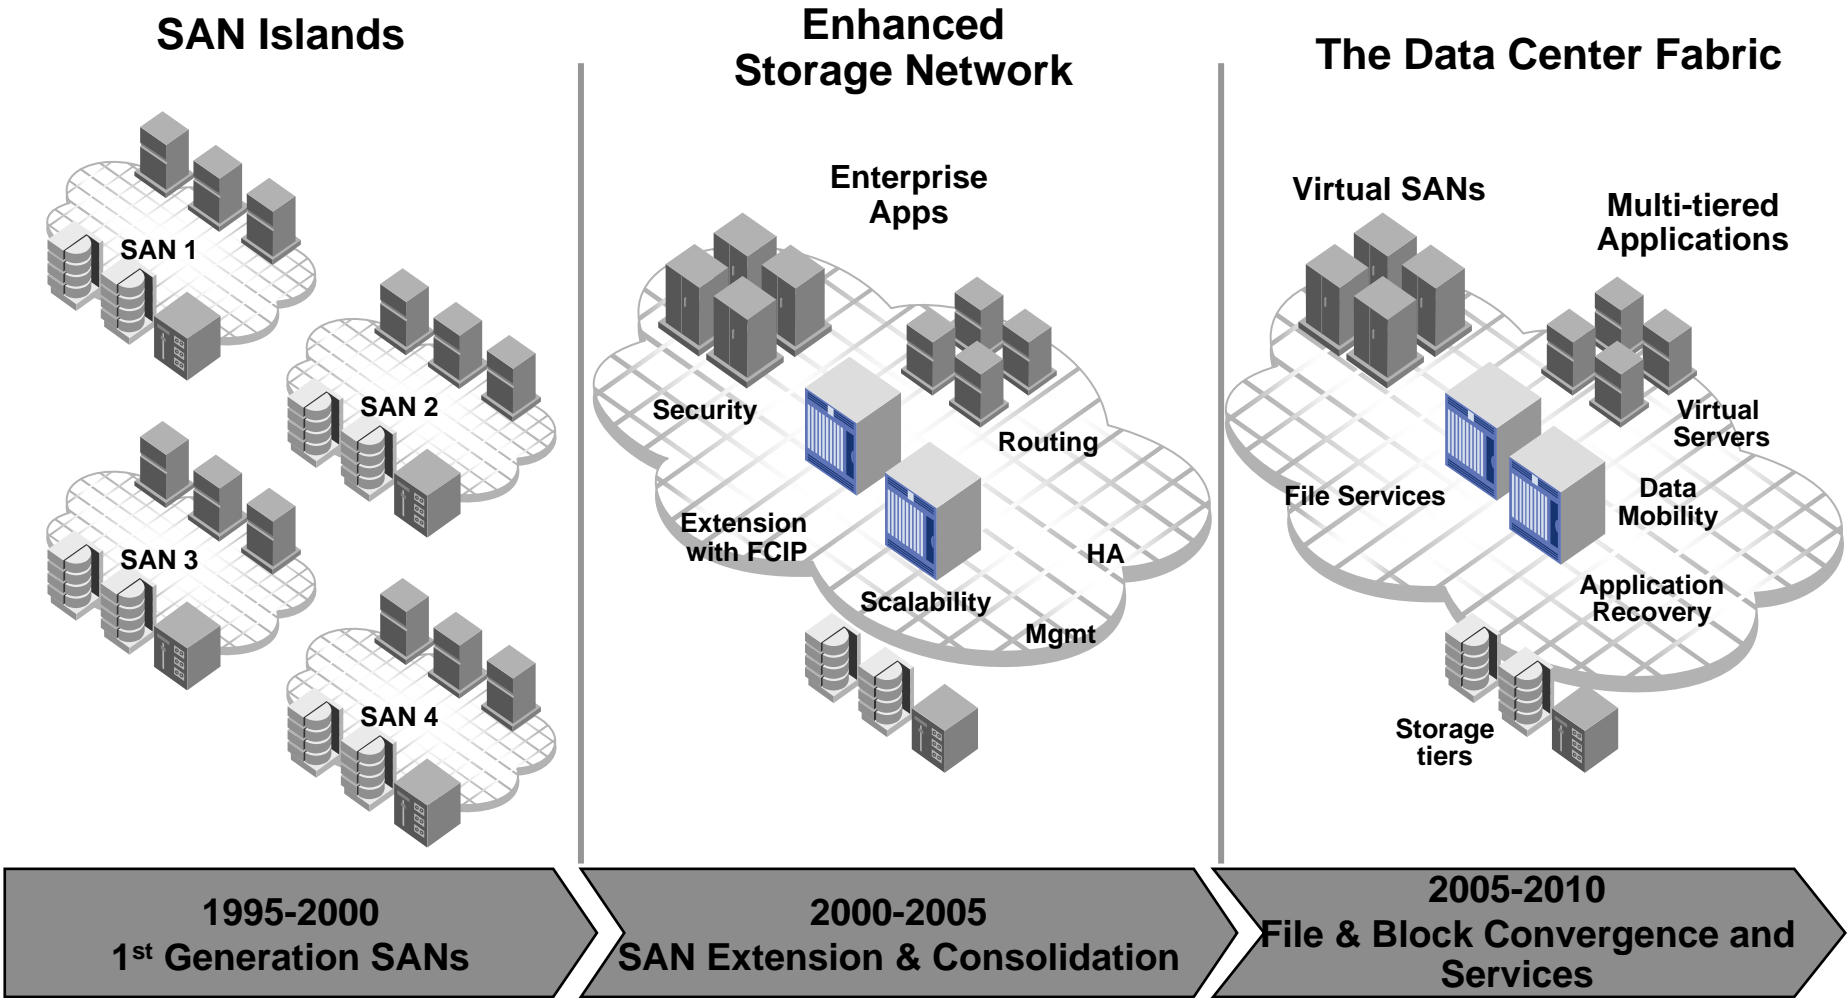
SAN Islands

SAN 1

SAN 2

SAN 3

SAN 4

Enhanced Storage Network

Enterprise Apps

Security

Routing

Extension with FCIP

HA

Scalability

Mgmt

The Data Center Fabric

Virtual SANs

Multi-tiered Applications

Virtual Servers

File Services

Data Mobility

Application Recovery

Storage tiers

1995-2000
1$^{st}$ Generation SANs

2000-2005
SAN Extension & Consolidation

2005-2010
File & Block Convergence and Services